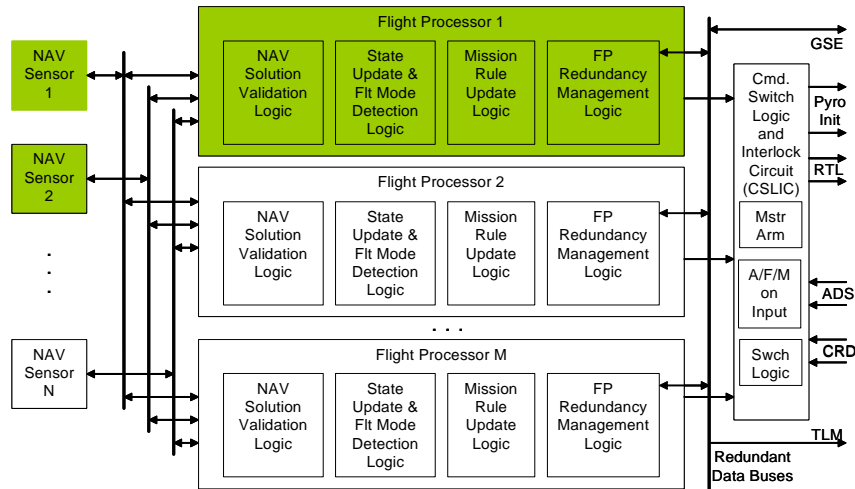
NAV Sensor 1

NAV Sensor 2

.
.
.

NAV Sensor N

Flight Processor 1

NAV Solution Validation Logic

State Update & Flt Mode Detection Logic

Mission Rule Update Logic

FP Redundancy Management Logic

Flight Processor 2

NAV Solution Validation Logic

State Update & Flt Mode Detection Logic

Mission Rule Update Logic

FP Redundancy Management Logic

. . .

Flight Processor M

NAV Solution Validation Logic

State Update & Flt Mode Detection Logic

Mission Rule Update Logic

FP Redundancy Management Logic

GSE

Cmd. Switch Logic and Interlock Circuit (CSLIC)

Pyro Init

RTL

Mstr Arm

A/F/M on Input

ADS

Swch Logic

CRD

TLM

Redundant Data Buses